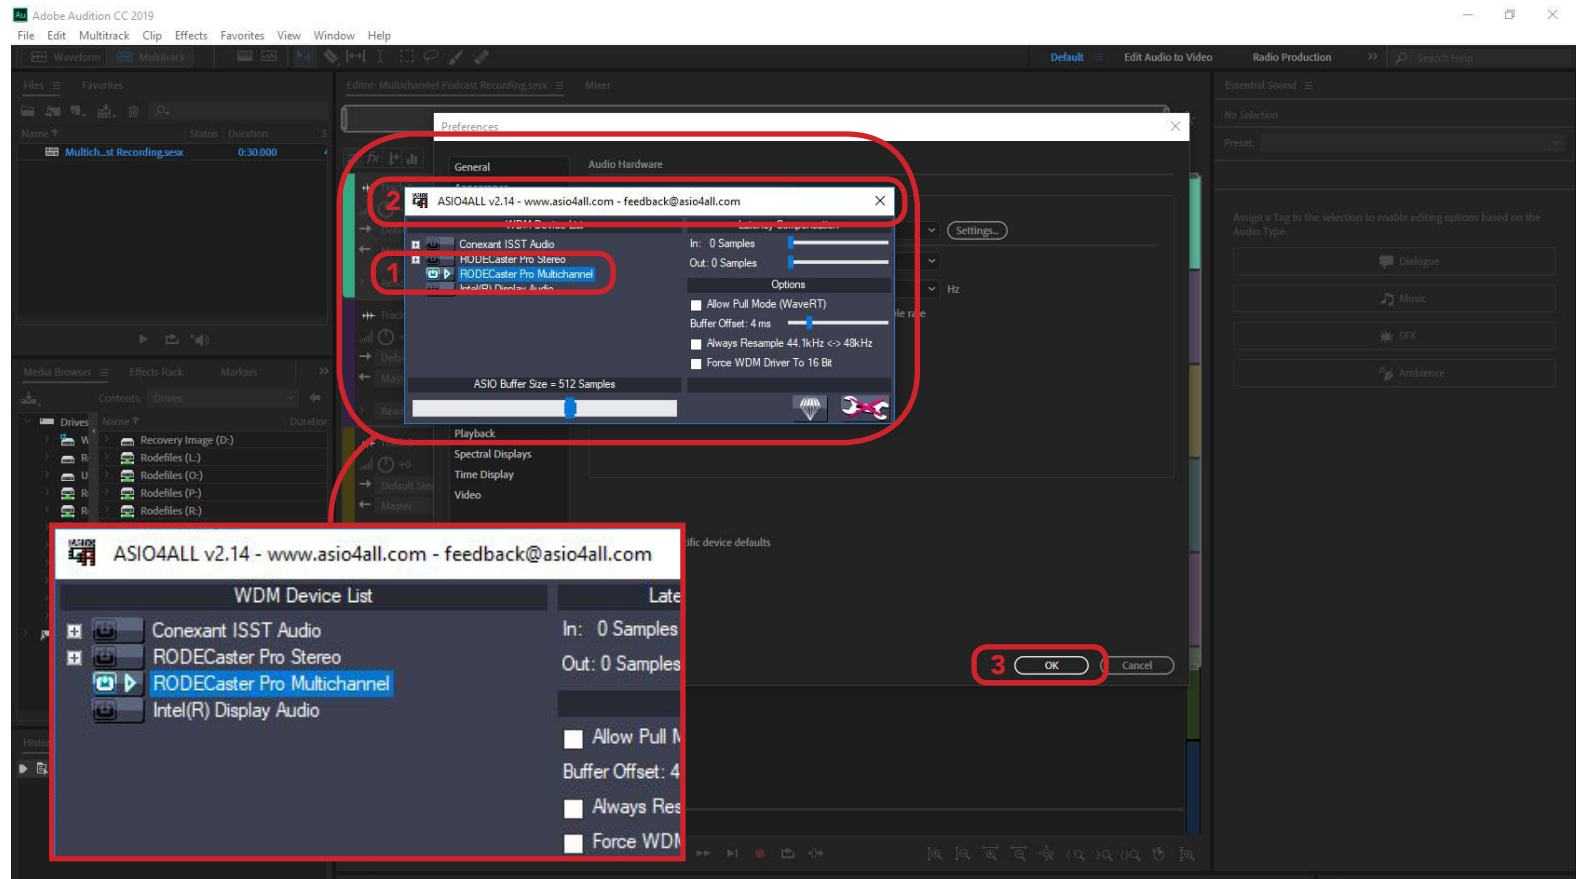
Adobe Audition CC 2019

File Edit Multitrack Clip Effects Favorites View Window Help

Waveform Multitrack

Default Edit Audio to Video Radio Production Search Help

Files Favorites

Name Status Duration

Multich...st Recording.sesx 0:30.000

Editor: Multichannel Podcast Recording.sesx Mixer

Essential Sound

No Selection

Preset:

Assign a Tag to the selection to enable editing options based on the Audio Type.

Dialogue

Music

SFX

Ambience

Preferences

General

Audio Hardware

Settings...

Hz

Playback

Spectral Displays

Time Display

Video

ific device defaults

2

ASIO4ALL v2.14 - www.asio4all.com - feedback@asio4all.com

WDM Device List

Latency Compensation

1

Conexant ISST Audio

RODECaster Pro Stereo

RODECaster Pro Multichannel

Intel(R) Display Audio

In: 0 Samples

Out: 0 Samples

Options

Allow Pull Mode (WaveRT)

Buffer Offset: 4 ms

Always Resample 44.1kHz <-> 48kHz

Force WDM Driver To 16 Bit

ASIO Buffer Size = 512 Samples

Media Browser Effects Rack Markers

Contents: Drives

Drives

Name Duration

Recovery Image (D:)

Rodefiles (L:)

Rodefiles (O:)

Rodefiles (P:)

Rodefiles (R:)

ASIO4ALL v2.14 - www.asio4all.com - feedback@asio4all.com

WDM Device List

Late

Conexant ISST Audio

RODECaster Pro Stereo

RODECaster Pro Multichannel

Intel(R) Display Audio

In: 0 Samples

Out: 0 Samples

Allow Pull M

Buffer Offset: 4

Always Res

Force WDM

3

OK

Cancel